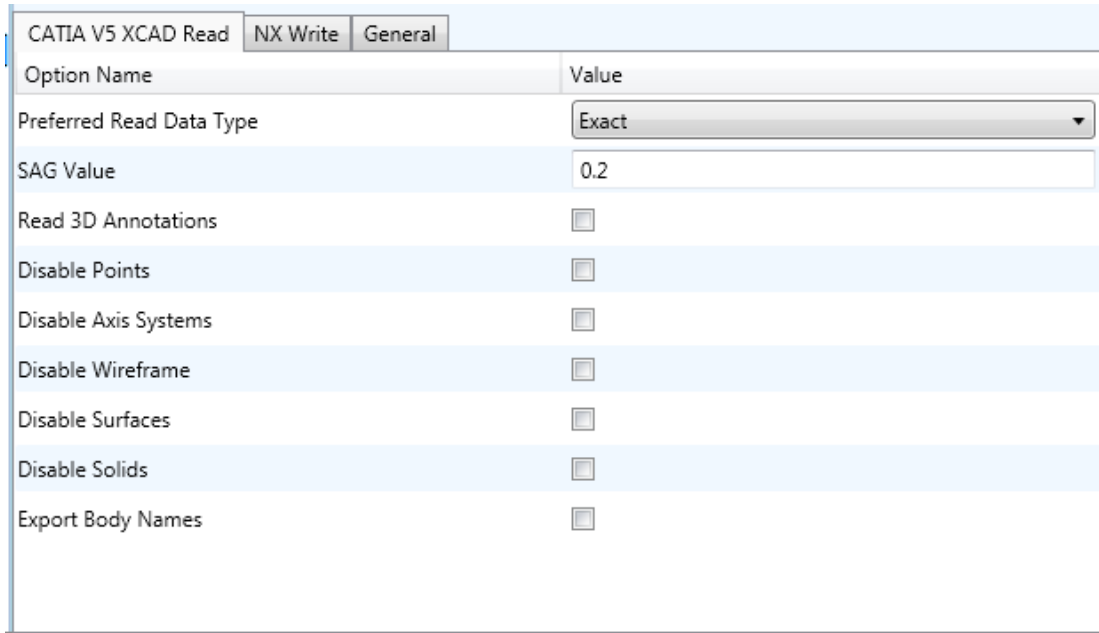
CATIA V5 XCAD Read | NX Write | General

| Option Name | Value |
|---|---|
| Preferred Read Data Type | Exact |
| SAG Value | 0.2 |
| Read 3D Annotations | |
| Disable Points | |
| Disable Axis Systems | |
| Disable Wireframe | |
| Disable Surfaces | |
| Disable Solids | |
| Export Body Names | |